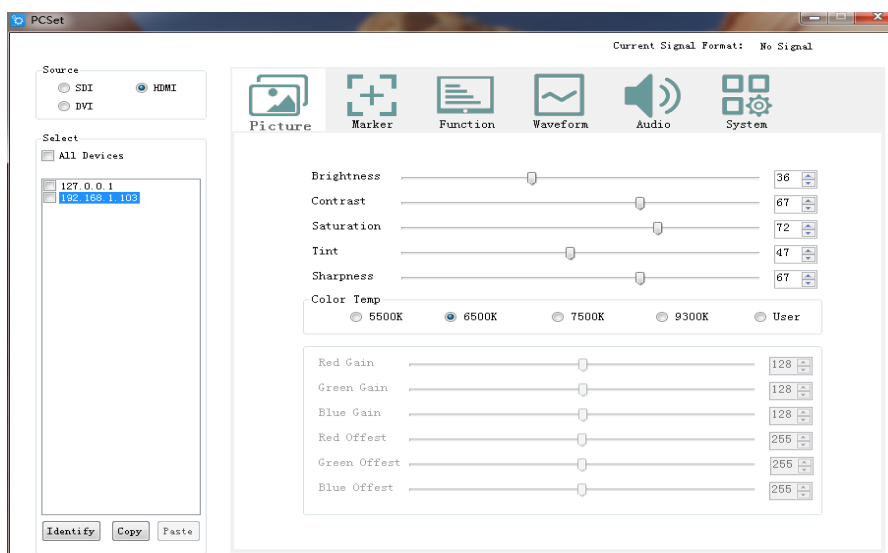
PCSet

Current Signal Format: No Signal

Source
SDI
HDMI
DVI

Select
All Devices
127.0.0.1
192.168.1.103

Identify Copy Paste

Picture Marker Function Waveform Audio System

Brightness 36
Contrast 67
Saturation 72
Tint 47
Sharpness 67

Color Temp
5500K 6500K 7500K 9300K User

Red Gain 128
Green Gain 128
Blue Gain 128
Red Offest 255
Green Offest 255
Blue Offest 255